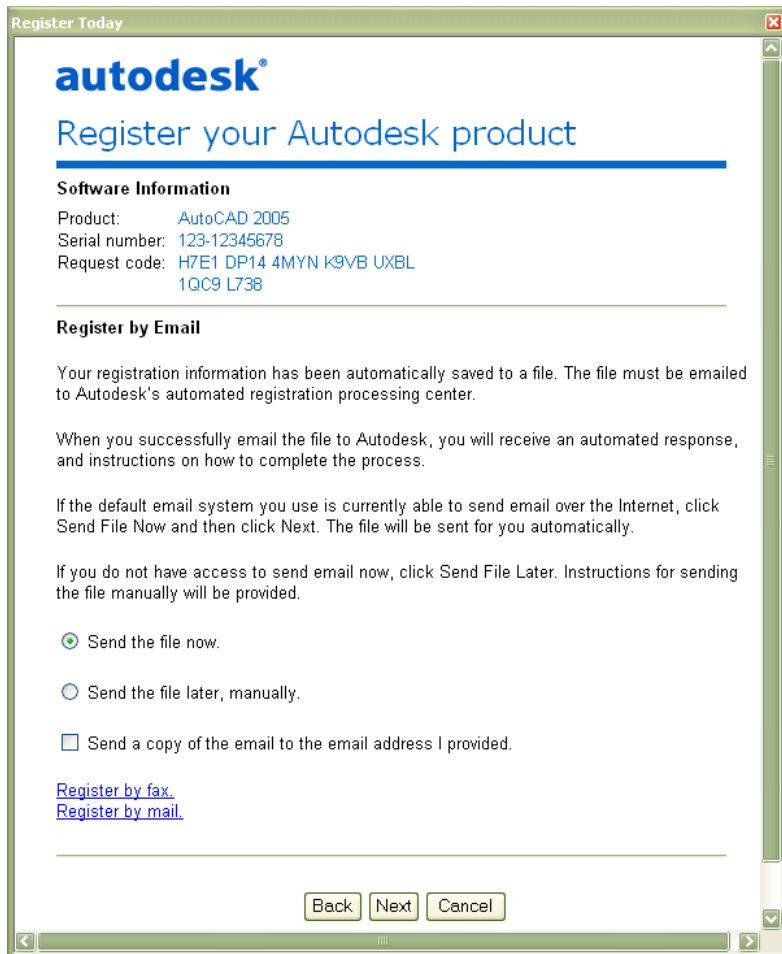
Register Today

autodesk®

Register your Autodesk product

Software Information

Product: AutoCAD 2005
Serial number: 123-12345678
Request code: H7E1 DP14 4MYN K9VB UXBL 1QC9 L738

Register by Email

Your registration information has been automatically saved to a file. The file must be emailed to Autodesk's automated registration processing center.

When you successfully email the file to Autodesk, you will receive an automated response, and instructions on how to complete the process.

If the default email system you use is currently able to send email over the Internet, click Send File Now and then click Next. The file will be sent for you automatically.

If you do not have access to send email now, click Send File Later. Instructions for sending the file manually will be provided.

Send the file now.

Send the file later, manually.

Send a copy of the email to the email address I provided.

Register by fax.
Register by mail.

Back Next Cancel